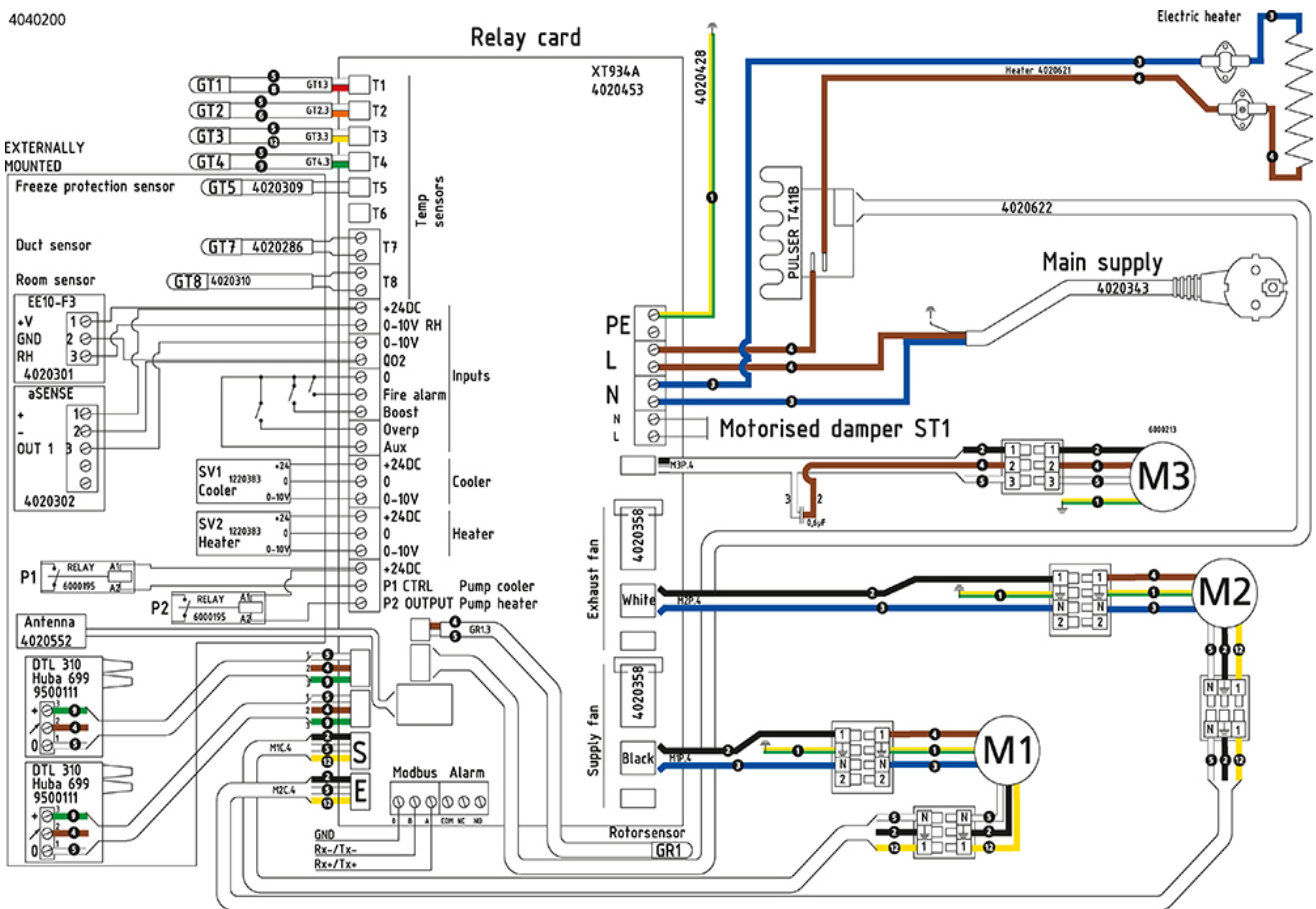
4040200

Relay card

XT934A
4020453

4020428

Electric heater

Heater 4020621

GT1 GT1.3 T1
GT2 GT2.3 T2
GT3 GT3.3 T3
GT4 GT4.3 T4

EXTERNALLY MOUNTED

Freeze protection sensor GT5 4020309 T5
T6
Temp sensors

Duct sensor GT7 4020286 T7
Room sensor GT8 4020310 T8

EE10-F3
+V 1
GND 2
RH 3
4020301

aSENSE
+ 1
- 2
OUT 1 3
4020302

+24DC
0-10V RH
0-10V
QO2
0
Fire alarm
Boost
Overp
Aux
Inputs

SV1 1220383 Cooler +24 0 0-10V
+24DC
0
0-10V
Cooler

SV2 1220383 Heater +24 0 0-10V
+24DC
0
0-10V
Heater

P1 RELAY 6000195 A1 A2
P2 RELAY 6000195 A1 A2
+24DC
P1 CTRL Pump cooler
P2 OUTPUT Pump heater

Antenna 4020552

GR1.3

DTL 310 Huba 699 9500111
DTL 310 Huba 699 9500111

S
E
M1C.4
M2C.4

Modbus Alarm
0 B A COM NC NO
GND
Rx-/Tx-
Rx+/Tx+

Rotorsensor
GR1

PULSER T411B

4020622

Main supply
4020343

PE
L
N
N
L
Motorised damper ST1

6000213
M3P.4
3 2
0,6µF
M3

Exhaust fan
4020358
White
M2P.4
M2

Supply fan
4020358
Black
M1P.4
M1